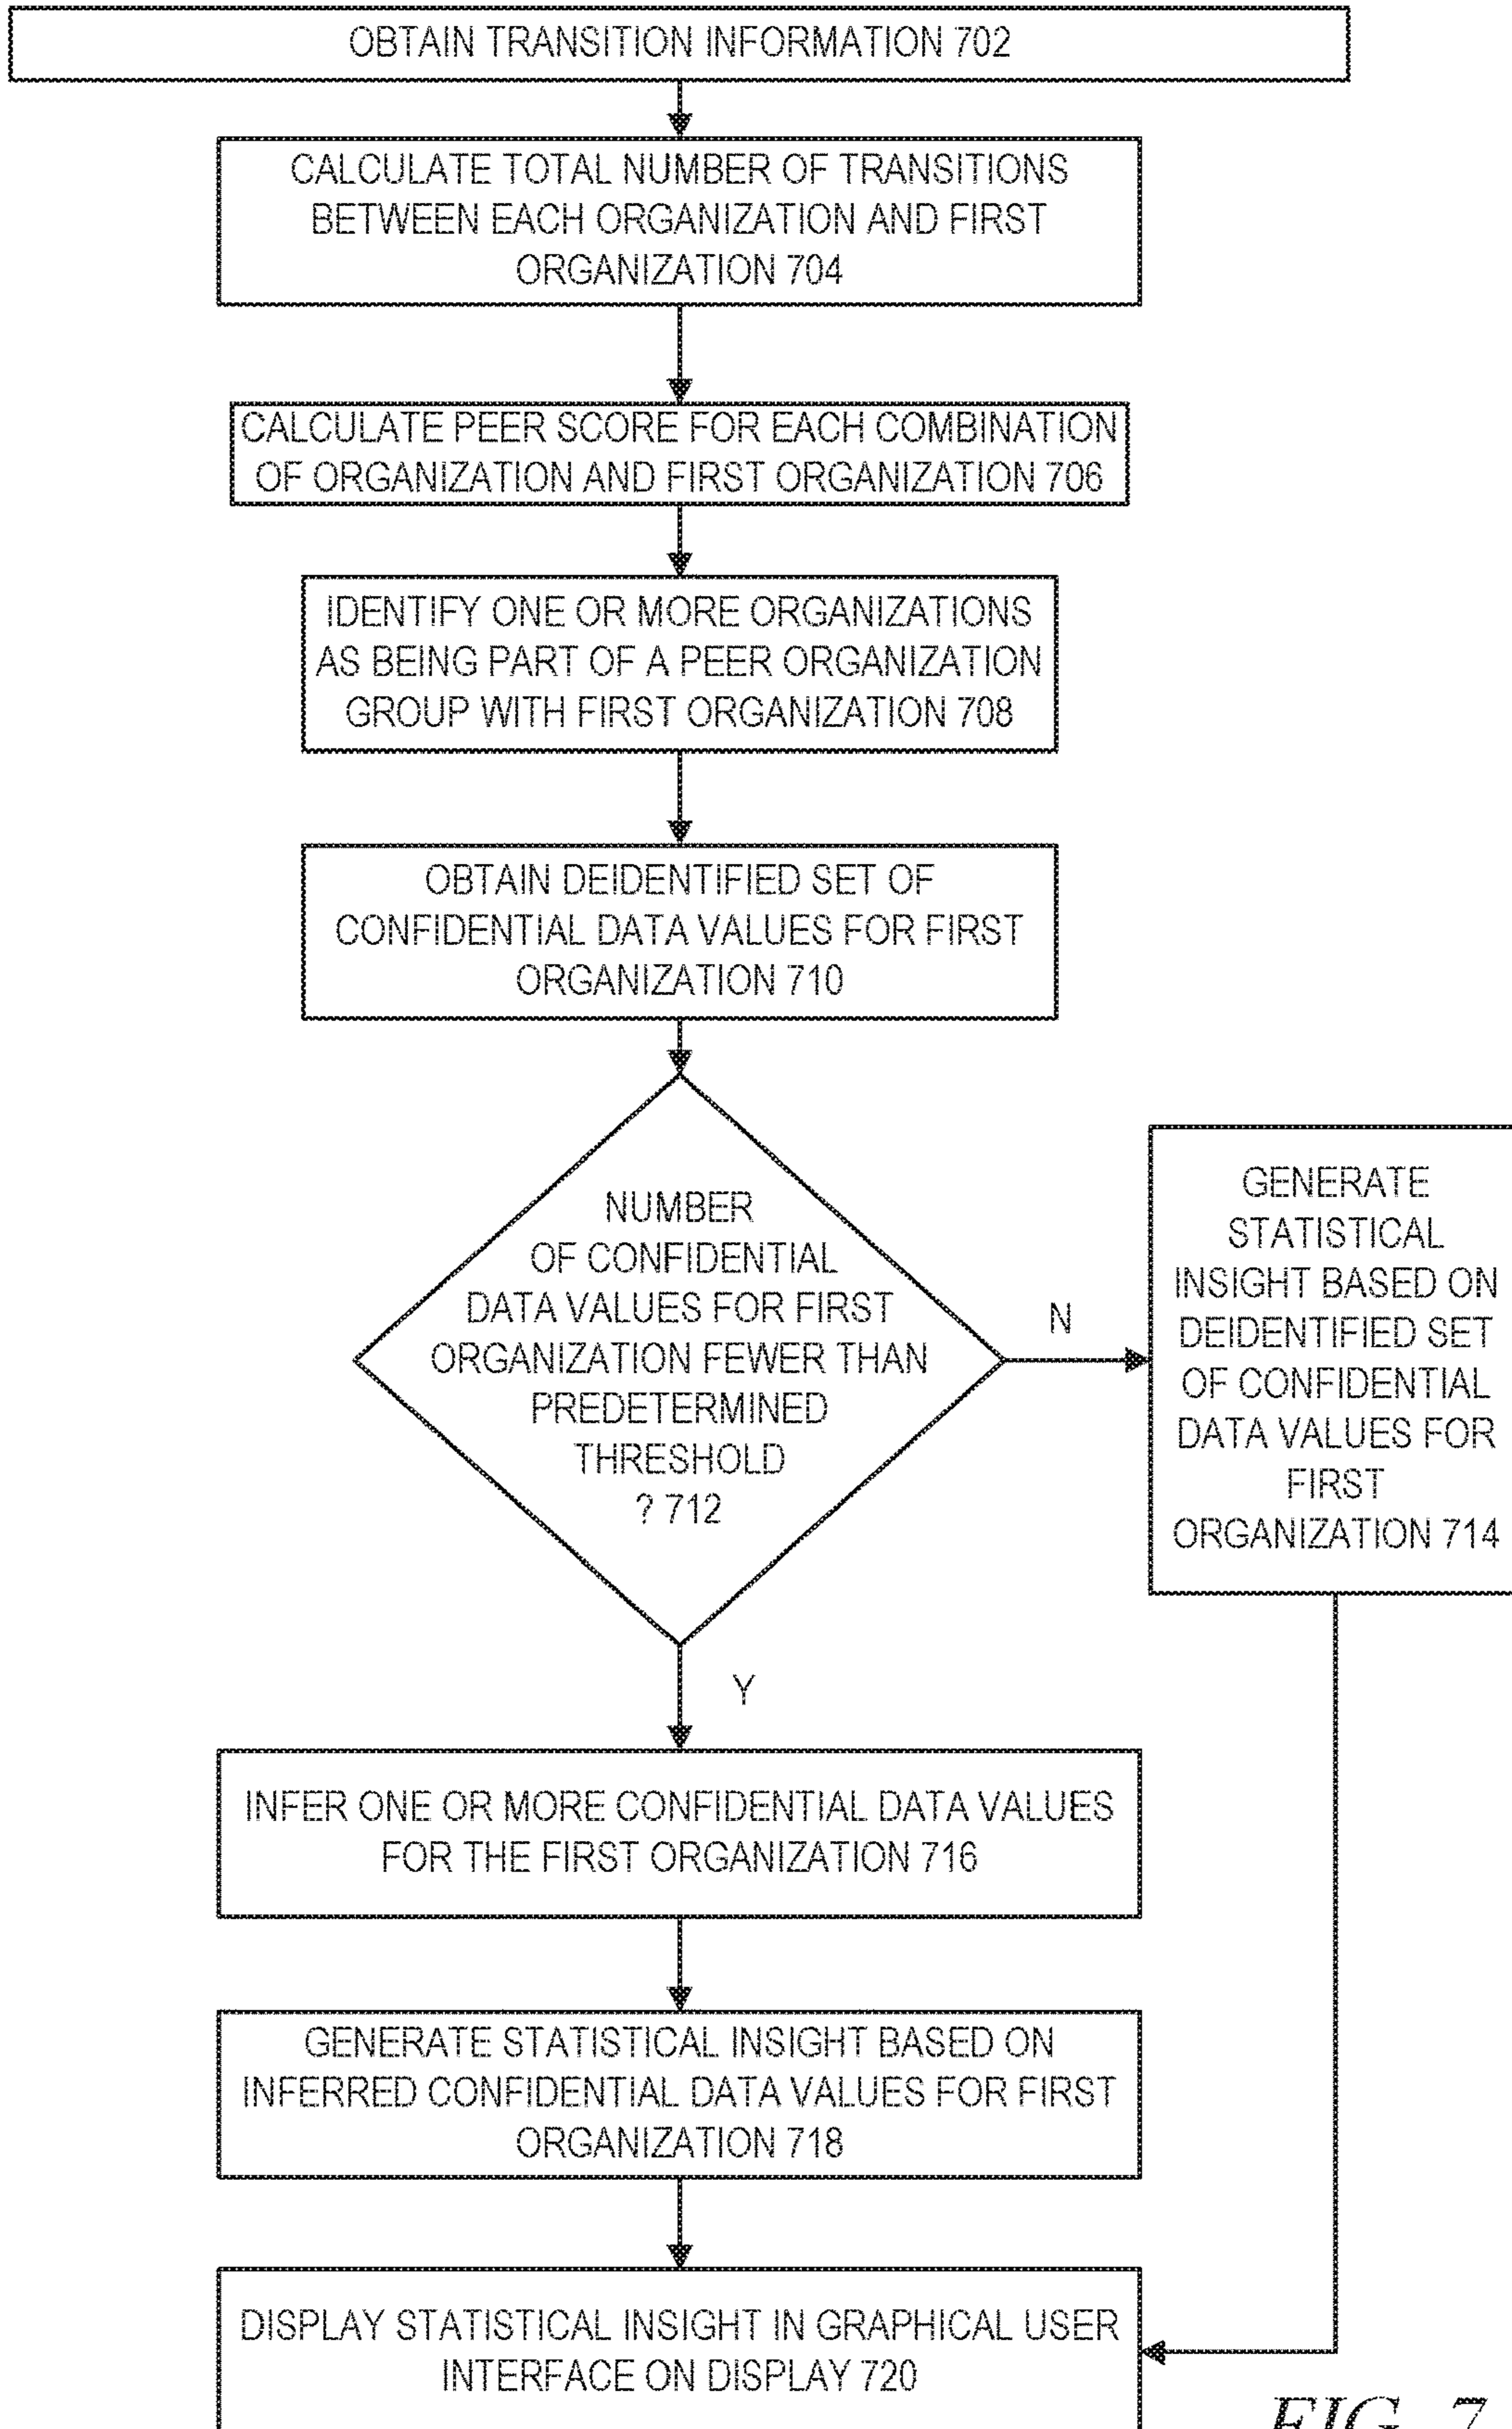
OBTAIN TRANSITION INFORMATION 702

CALCULATE TOTAL NUMBER OF TRANSITIONS BETWEEN EACH ORGANIZATION AND FIRST ORGANIZATION 704

CALCULATE PEER SCORE FOR EACH COMBINATION OF ORGANIZATION AND FIRST ORGANIZATION 706

IDENTIFY ONE OR MORE ORGANIZATIONS AS BEING PART OF A PEER ORGANIZATION GROUP WITH FIRST ORGANIZATION 708

OBTAIN DEIDENTIFIED SET OF CONFIDENTIAL DATA VALUES FOR FIRST ORGANIZATION 710

NUMBER OF CONFIDENTIAL DATA VALUES FOR FIRST ORGANIZATION FEWER THAN PREDETERMINED THRESHOLD ? 712

N

GENERATE STATISTICAL INSIGHT BASED ON DEIDENTIFIED SET OF CONFIDENTIAL DATA VALUES FOR FIRST ORGANIZATION 714

Y

INFER ONE OR MORE CONFIDENTIAL DATA VALUES FOR THE FIRST ORGANIZATION 716

GENERATE STATISTICAL INSIGHT BASED ON INFERRED CONFIDENTIAL DATA VALUES FOR FIRST ORGANIZATION 718

DISPLAY STATISTICAL INSIGHT IN GRAPHICAL USER INTERFACE ON DISPLAY 720

FIG. 7